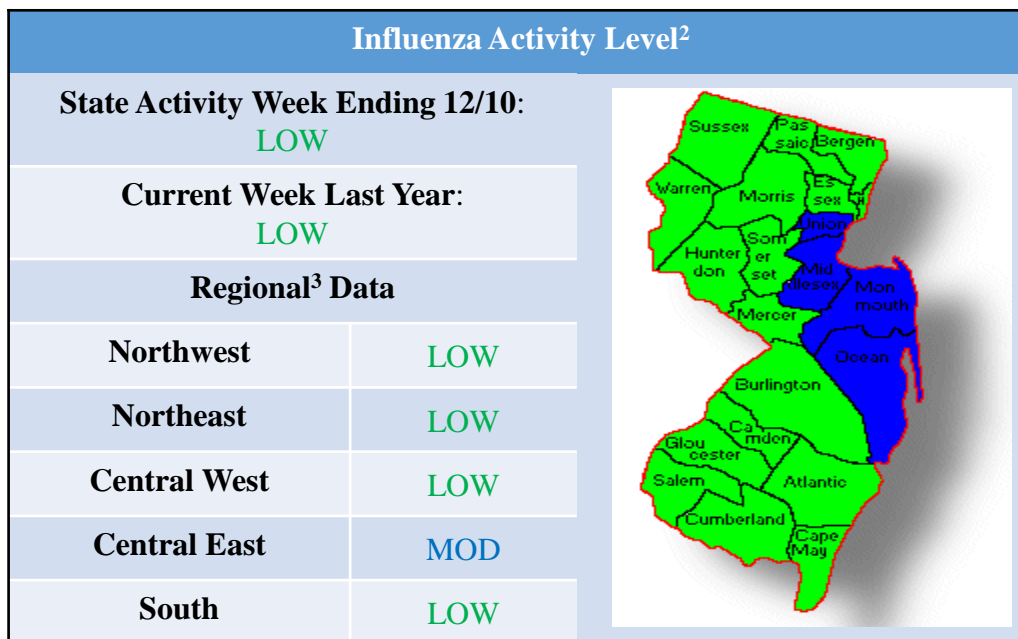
Influenza Activity Level$^2$

State Activity Week Ending 12/10:
LOW

Current Week Last Year:
LOW

Regional$^3$ Data

| Northwest | LOW |
|---|---|
| Northeast | LOW |
| Central West | LOW |
| Central East | MOD |
| South | LOW |

Sussex
Pas saic
Bergen
Warren
Morris
Es sex
H
Union
Hunter don
Som er set
Mid dlesex
Mon mouth
Mercer
Ocean
Burlington
Ca mden
Glou cester
Salem
Atlantic
Cumberland
Cape May